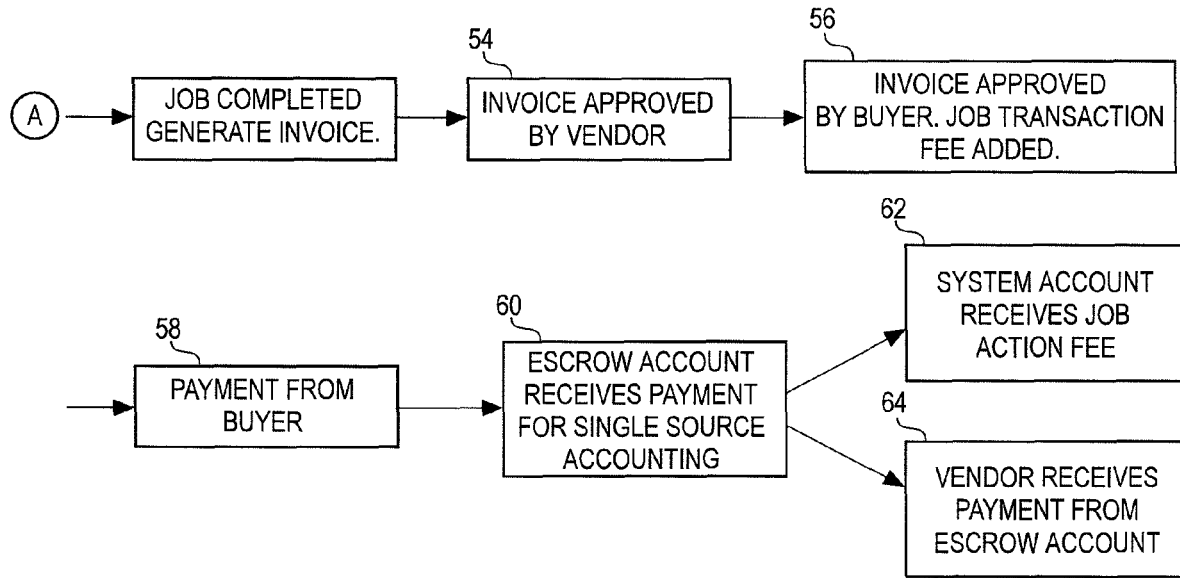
A

JOB COMPLETED GENERATE INVOICE.

54

INVOICE APPROVED BY VENDOR

56

INVOICE APPROVED BY BUYER. JOB TRANSACTION FEE ADDED.

58

PAYMENT FROM BUYER

60

ESCROW ACCOUNT RECEIVES PAYMENT FOR SINGLE SOURCE ACCOUNTING

62

SYSTEM ACCOUNT RECEIVES JOB ACTION FEE

64

VENDOR RECEIVES PAYMENT FROM ESCROW ACCOUNT